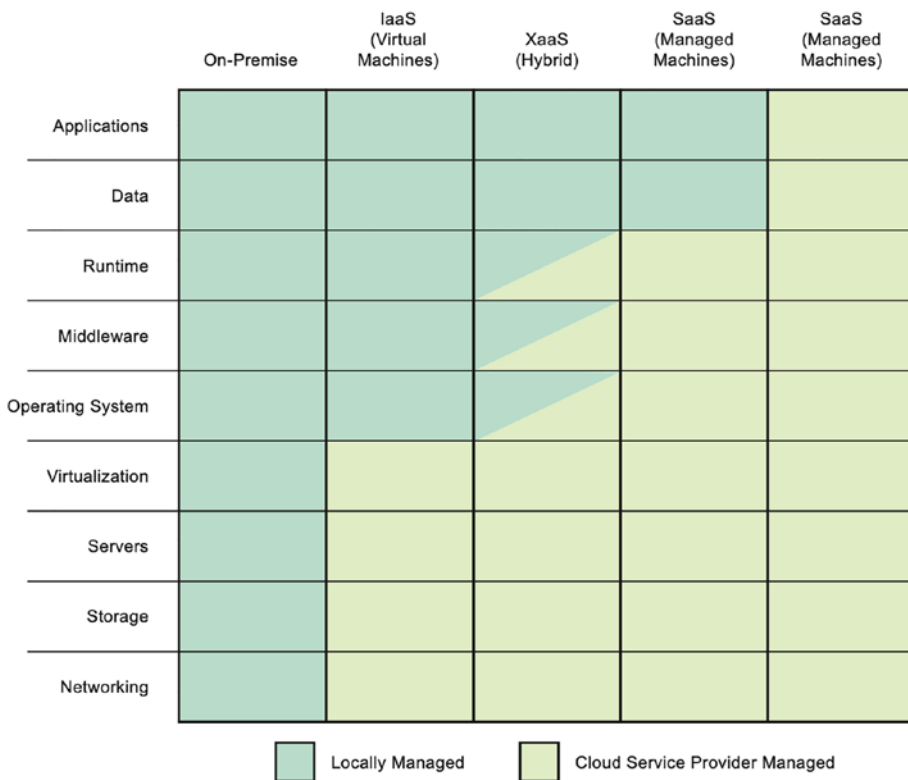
| | On-Premise | IaaS (Virtual Machines) | XaaS (Hybrid) | SaaS (Managed Machines) | SaaS (Managed Machines) |
|---|---|---|---|---|---|
| Applications | | | | | |
| Data | | | | | |
| Runtime | | | | | |
| Middleware | | | | | |
| Operating System | | | | | |
| Virtualization | | | | | |
| Servers | | | | | |
| Storage | | | | | |
| Networking | | | | | |

Locally Managed

Cloud Service Provider Managed